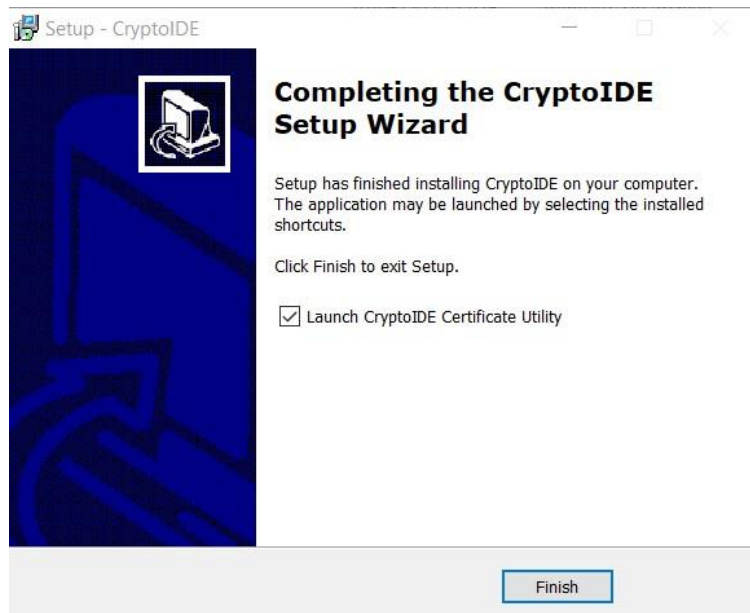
Setup - CryptoIDE

Completing the CryptoIDE Setup Wizard

Setup has finished installing CryptoIDE on your computer. The application may be launched by selecting the installed shortcuts.

Click Finish to exit Setup.

Launch CryptoIDE Certificate Utility

Finish